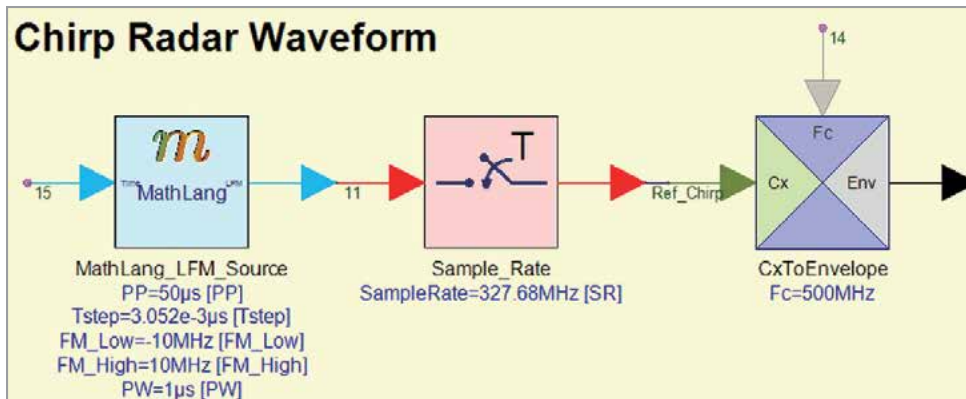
Chirp Radar Waveform

14

15

m

Time MathLang LFM

11

T

Ref_Chirp

Fc

Cx

Env

MathLang_LFM_Source
PP=50µs [PP]
Tstep=3.052e-3µs [Tstep]
FM_Low=-10MHz [FM_Low]
FM_High=10MHz [FM_High]
PW=1µs [PW]

Sample_Rate
SampleRate=327.68MHz [SR]

CxToEnvelope
Fc=500MHz